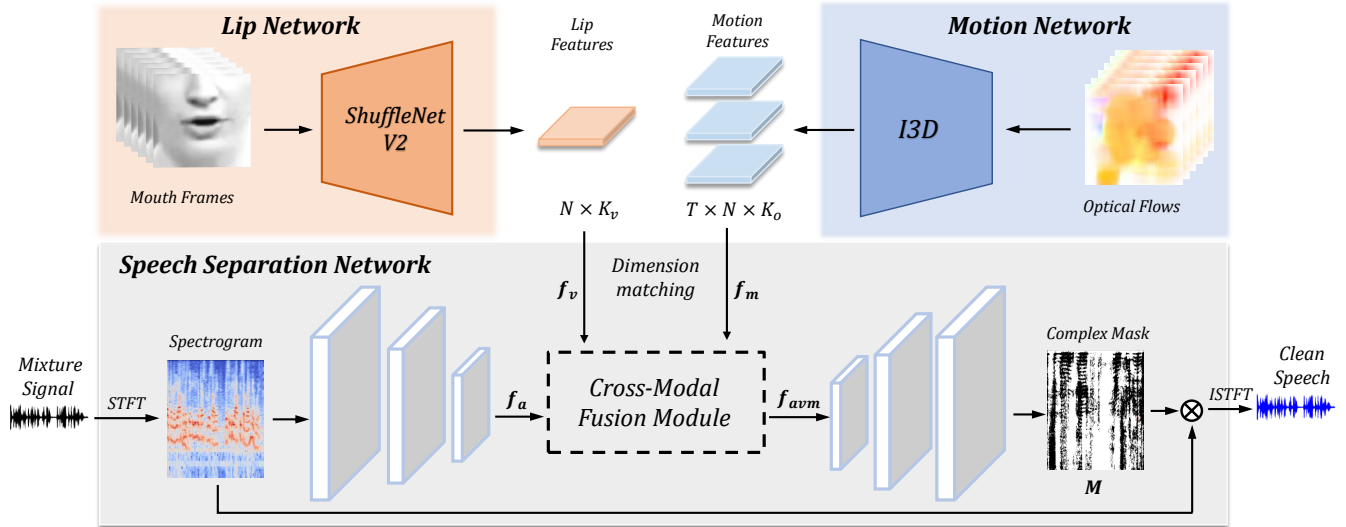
Lip Network

ShuffleNet V2

Mouth Frames

Lip Features

Motion Features

Motion Network

I3D

Optical Flows

$N \times K_v$

$T \times N \times K_o$

Speech Separation Network

Dimension matching

$f_v$

$f_m$

Mixture Signal

STFT

Spectrogram

$f_a$

Cross-Modal Fusion Module

$f_{avm}$

Complex Mask

$M$

ISTFT

Clean Speech